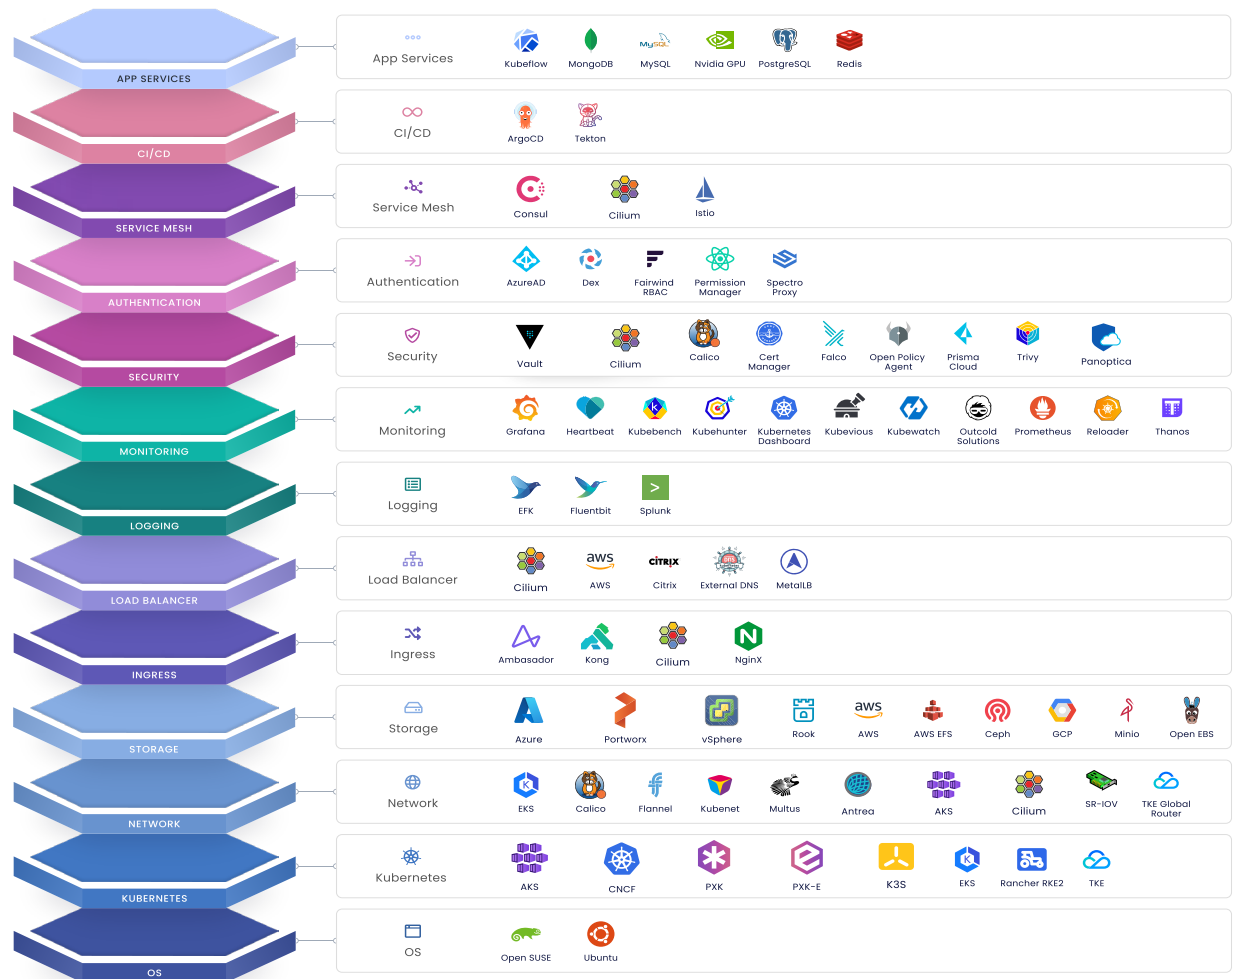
APP SERVICES
CI/CD
SERVICE MESH
AUTHENTICATION
SECURITY
MONITORING
LOGGING
LOAD BALANCER
INGRESS
STORAGE
NETWORK
KUBERNETES
OS

App Services
Kubeflow MongoDB MySQL Nvidia GPU PostgreSQL Redis

CI/CD
ArgoCD Tekton

Service Mesh
Consul Cilium Istio

Authentication
AzureAD Dex Fairwind RBAC Permission Manager Spectro Proxy

Security
Vault Cilium Calico Cert Manager Falco Open Policy Agent Prisma Cloud Trivy Panoptica

Monitoring
Grafana Heartbeat Kubebench Kubehunter Kubernetes Dashboard Kubevious Kubewatch Outcold Solutions Prometheus Reloader Thanos

Logging
EFK Fluentbit Splunk

Load Balancer
Cilium AWS Citrix External DNS MetalLB

Ingress
Ambasador Kong Cilium NginX

Storage
Azure Portworx vSphere Rook AWS AWS EFS Ceph GCP Minio Open EBS

Network
EKS Calico Flannel Kubenet Multus Antrea AKS Cilium SR-IOV TKE Global Router

Kubernetes
AKS CNCF PXK PXK-E K3S EKS Rancher RKE2 TKE

OS
Open SUSE Ubuntu